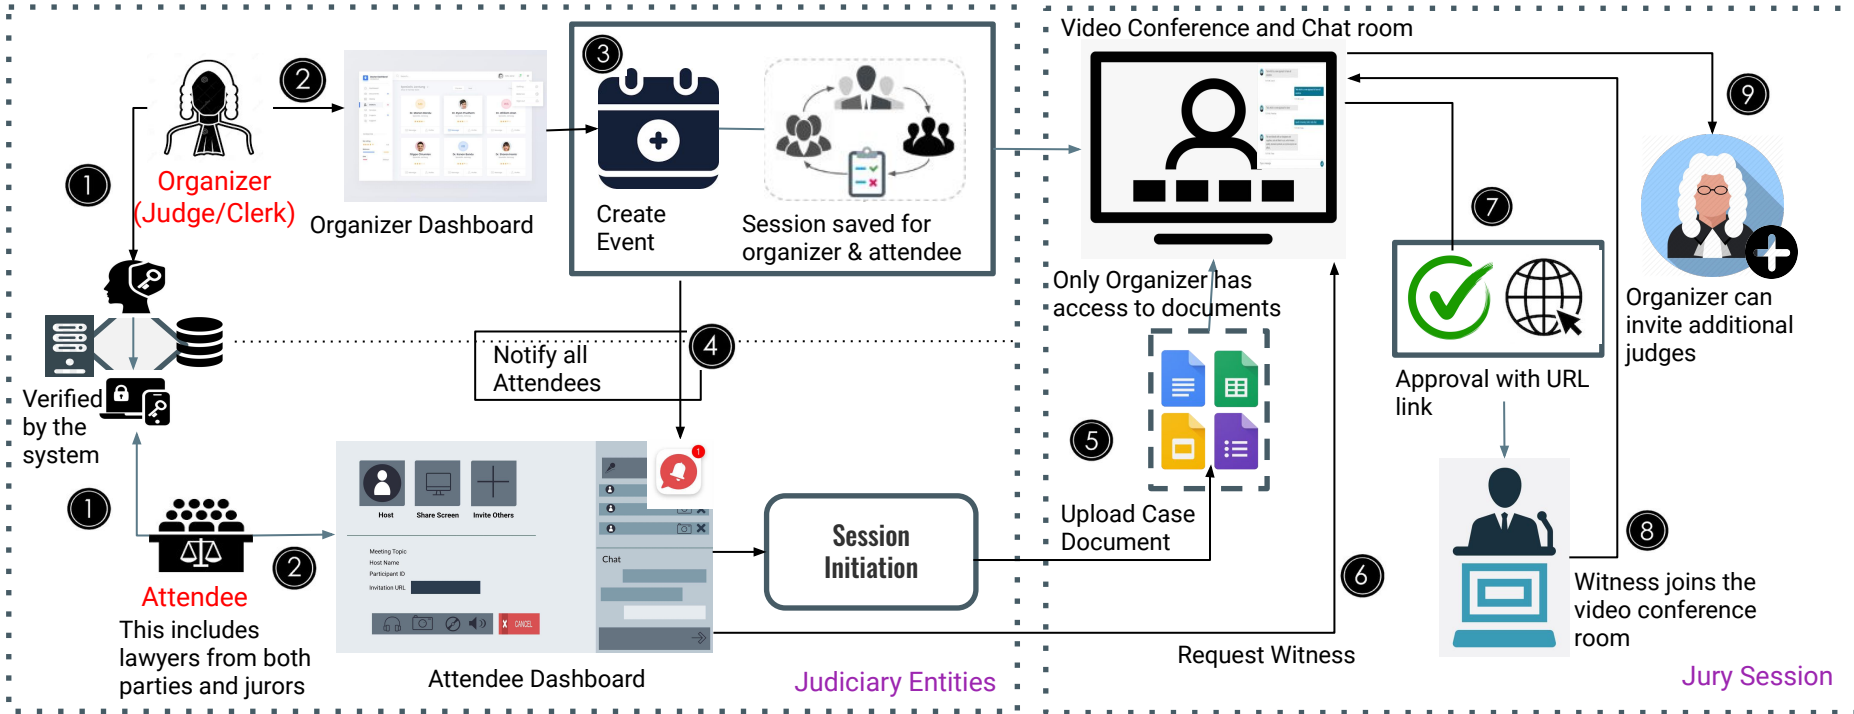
Video Conference and Chat room

1
Organizer (Judge/Clerk)

2
Organizer Dashboard

3
Create Event

Session saved for organizer & attendee

9

Only Organizer has access to documents

7

Organizer can invite additional judges

Verified by the system

Notify all Attendees

4

5

Approval with URL link

1

Host Share Screen Invite Others

Meeting Topic
Host Name
Participant ID
Invitation URL

CANCEL

Chat

Session Initiation

Upload Case Document

8

2
Attendee
This includes lawyers from both parties and jurors

Attendee Dashboard

Judiciary Entities

6

Request Witness

Witness joins the video conference room

Jury Session